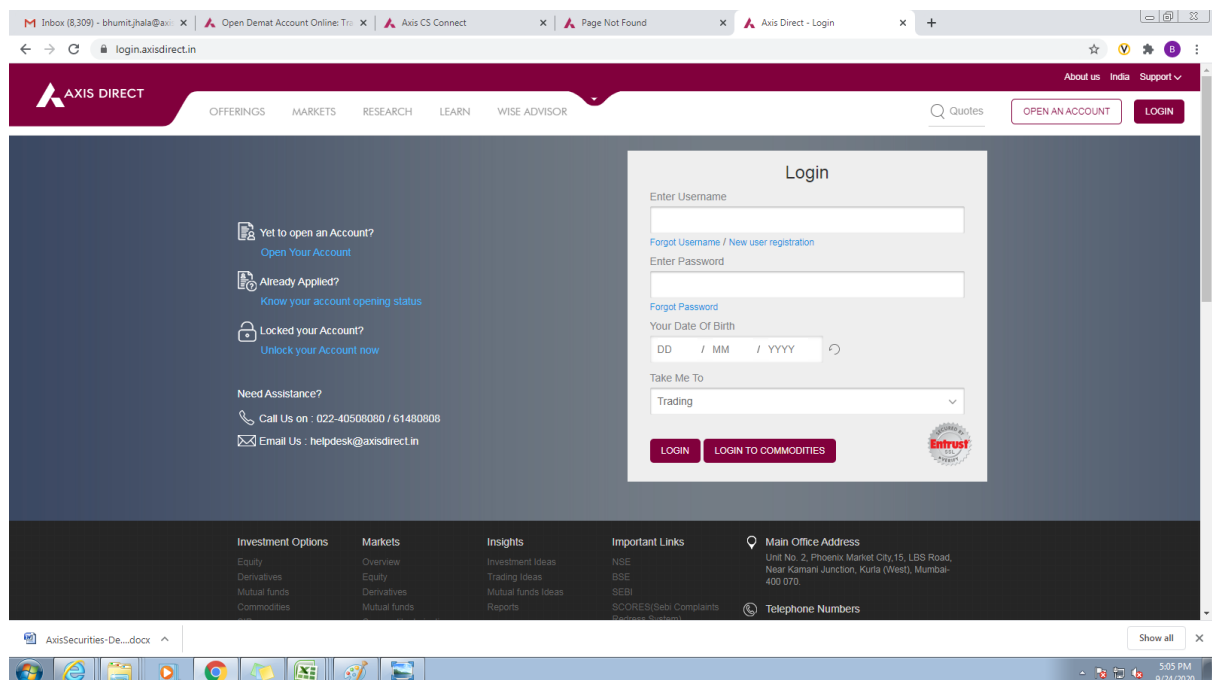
Inbox (8,309) - bhumit.jhala@axi
Open Demat Account Online: Tra
Axis CS Connect
Page Not Found
Axis Direct - Login

login.axisdirect.in

About us India Support

AXIS DIRECT

OFFERINGS MARKETS RESEARCH LEARN WISE ADVISOR

Quotes OPEN AN ACCOUNT LOGIN

Yet to open an Account?
Open Your Account

Already Applied?
Know your account opening status

Locked your Account?
Unlock your Account now

Need Assistance?

Call Us on : 022-40508080 / 61480808

Email Us : helpdesk@axisdirect.in

Login

Enter Username

Forgot Username / New user registration

Enter Password

Forgot Password

Your Date Of Birth

DD / MM / YYYY

Take Me To

Trading

LOGIN LOGIN TO COMMODITIES

Entrust

Investment Options
Equity
Derivatives
Mutual funds
Commodities

Markets
Overview
Equity
Derivatives
Mutual funds

Insights
Investment Ideas
Trading Ideas
Mutual funds Ideas
Reports

Important Links
NSE
BSE
SEBI
SCORES(Sebi Complaints Redress System)

Main Office Address
Unit No. 2, Phoenix Market City,15, LBS Road, Near Kamani Junction, Kurla (West), Mumbai-400 070.

Telephone Numbers

AxisSecurities-De....docx

Show all

5:05 PM
9/24/2020